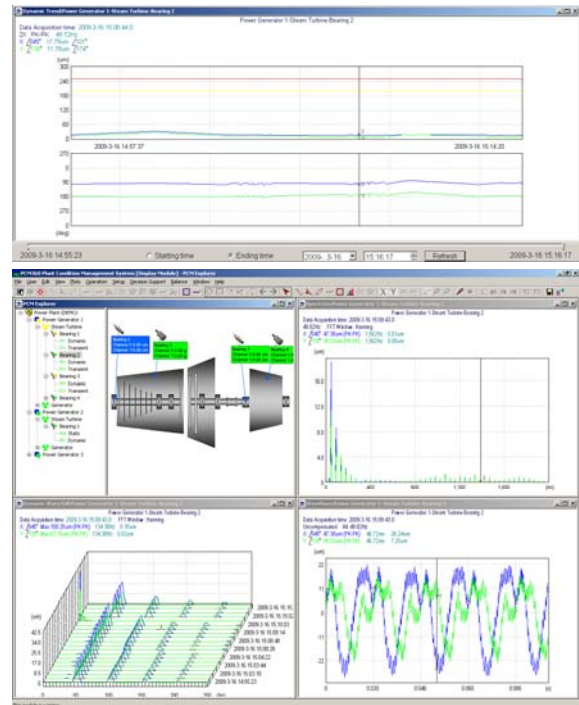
Dynamic Trend\Power Generator 1-Steam Turbine-Bearing 2

Power Generator 1-Steam Turbine-Bearing 2

Data Acquisition time: 2009-3-16 15:08:44.0
2X PK-PK 49.72Hz
X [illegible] 17.75um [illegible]
Y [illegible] 11.78um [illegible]

(um)
300
240
180
120
60
0

2009-3-16 14:57:37

2009-3-16 15:14:20

270
180
90
0
(deg)

2009-3-16 14:55:23

Starting time

Ending time

2009- 3-16

15:16:17

Refresh

2009-3-16 15:16:17

PCM Plant Condition Management System [Display Module] - PCM Explorer

File View Edit View Plots Operation Setup Decision Support Balance Window Help

PCM Explorer

Power Plant (DEMO)
Power Generator 1
Steam Turbine
Bearing 1
Dynamic
Transient
Bearing 2
Dynamic
Transient
Bearing 3
Dynamic
Transient
Bearing 4
Generator
Power Generator 2
Steam Turbine
Bearing 1
Static
Dynamic
Generator
Power Generator 3

Bearing 1
Bearing 2
Bearing 3
Bearing 4

Spectrum\Power Generator 1-Steam Turbine-Bearing 2

Power Generator 1-Steam Turbine-Bearing 2

Data Acquisition time: 2009-3-16 15:09:43.0
49.82Hz FFT Window: Hanning
X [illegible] 1.5Hz 0.01um
Y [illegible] 1.5Hz 0.00um

(um)
16.0
12.0
8.0
4.0
0
0 400 800 1,200 1,600 (Hz)

Dynamic Waterfall\Power Generator 1-Steam Turbine-Bearing 2

Power Generator 1-Steam Turbine-Bearing 2

Data Acquisition time: 2009-3-16 15:09:43.0 FFT Window: Hanning
X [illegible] Max 100.35um (PK-PK) 104.38Hz 0.18um
Y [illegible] Max 61.75um (PK-PK) 104.38Hz 0.02um

(um)
42.5
34.0
25.5
17.0
8.5
0

2009-3-16 15:15
2009-3-16 15:10:52
2009-3-16 15:10:03
2009-3-16 15:09:14
2009-3-16 15:08:46
2009-3-16 15:08:26
2009-3-16 15:04:22
2009-3-16 15:03:44
2009-3-16 15:03:01
2009-3-16 14:08:23

0 100 200 300 (Hz)

Waveform\Power Generator 1-Steam Turbine-Bearing 2

Power Generator 1-Steam Turbine-Bearing 2

Data Acquisition time: 2009-3-16 15:09:43.0
Uncompensated 49.82Hz
X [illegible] 46.72Hz 26.24um
Y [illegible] 46.72Hz 7.26um

(um)
22
11
0
-11
-22
0 0.020 0.040 0.060 0.080 (s)